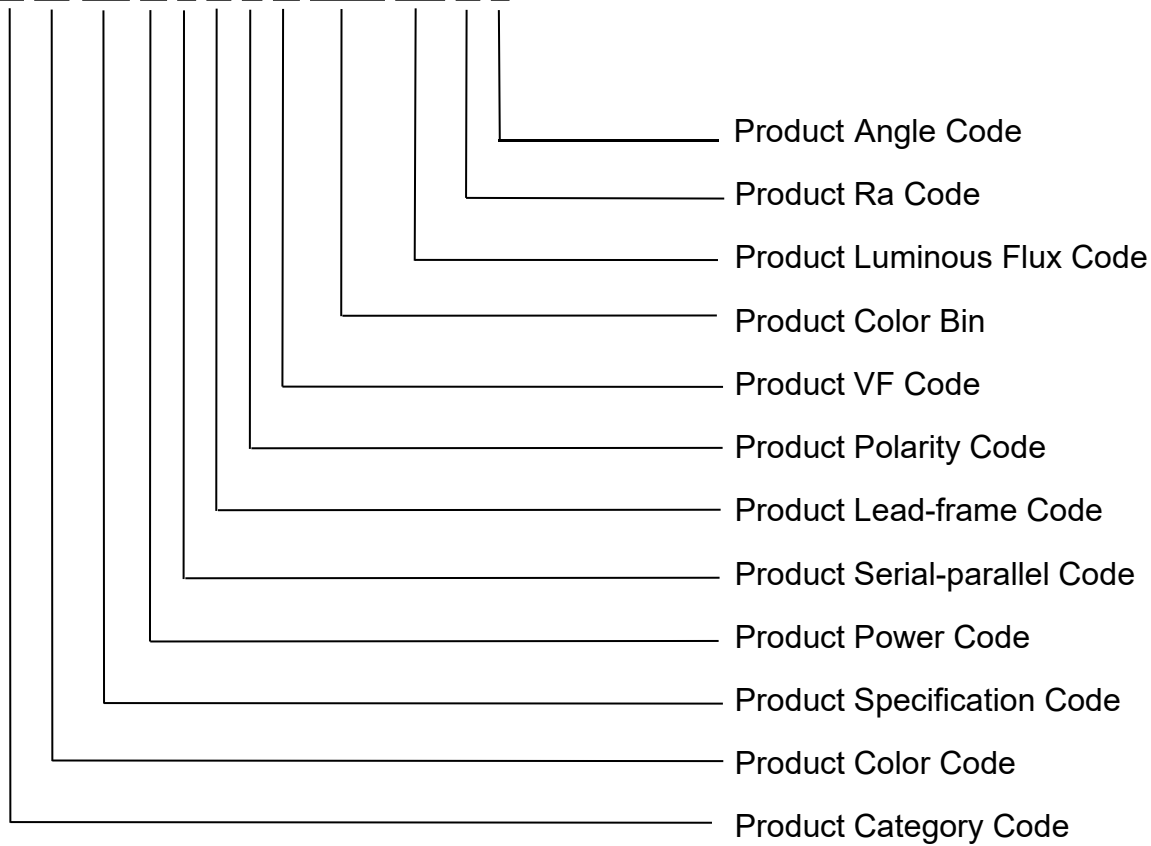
Product Angle Code
Product Ra Code
Product Luminous Flux Code
Product Color Bin
Product VF Code
Product Polarity Code
Product Lead-frame Code
Product Serial-parallel Code
Product Power Code
Product Specification Code
Product Color Code
Product Category Code